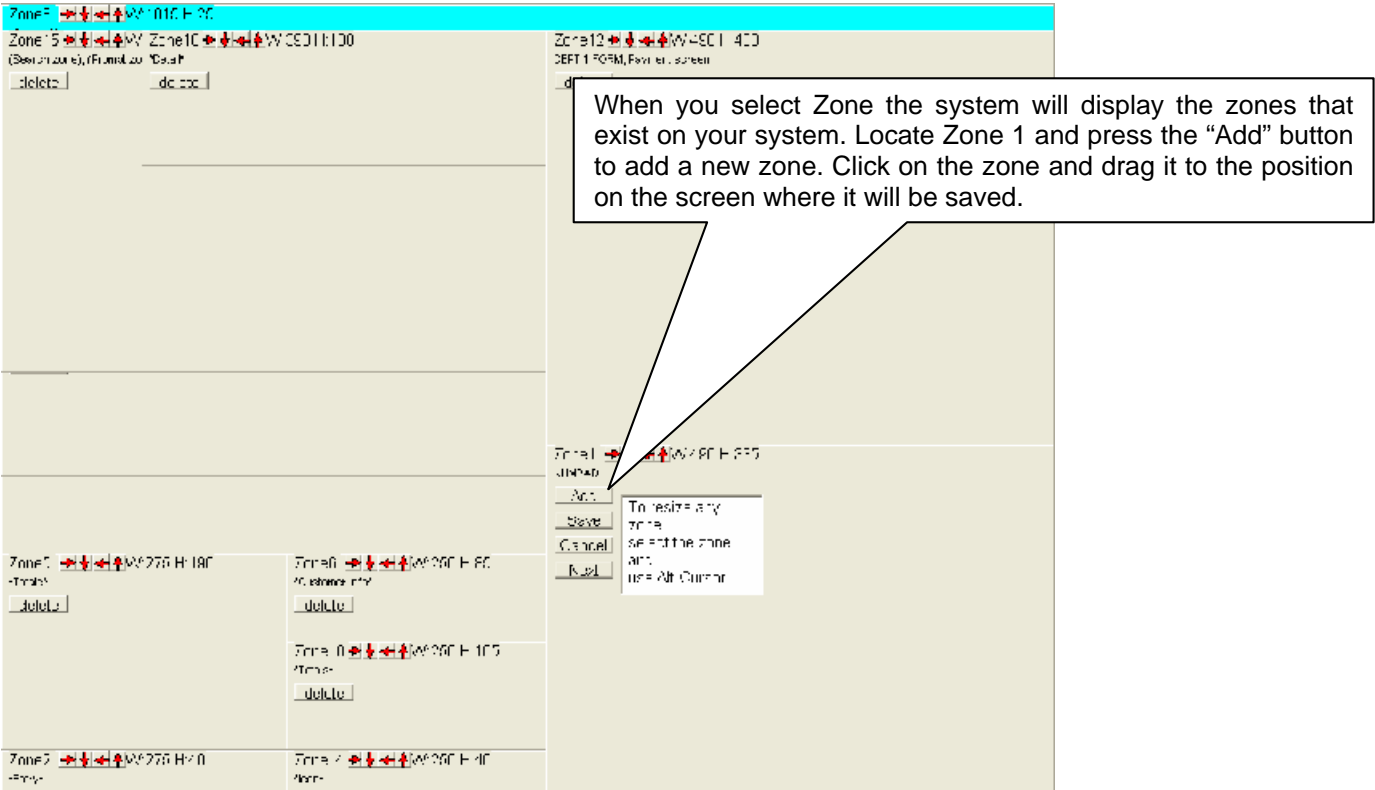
Zone8 W:1010 H:20

Zone15 W Zone10 W:350 H:100
(Search zone), (Format zo *Data*
delete delete

Zone12 W:490 H:400
DEPT 1 FORM, Far right screen
d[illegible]

When you select Zone the system will display the zones that exist on your system. Locate Zone 1 and press the "Add" button to add a new zone. Click on the zone and drag it to the position on the screen where it will be saved.

Zone1 W:490 H:335
*UNUSED*
Add
Save
Cancel
Next
To resize any zone select the zone and use Alt-Cursor

Zone5 W:270 H:180
*Totals*
delete

Zone6 W:260 H:80
*Customer info*
delete

Zone10 W:260 H:105
*Totals*
delete

Zone2 W:270 H:0
*Empty*

Zone4 W:260 H:40
*Note*